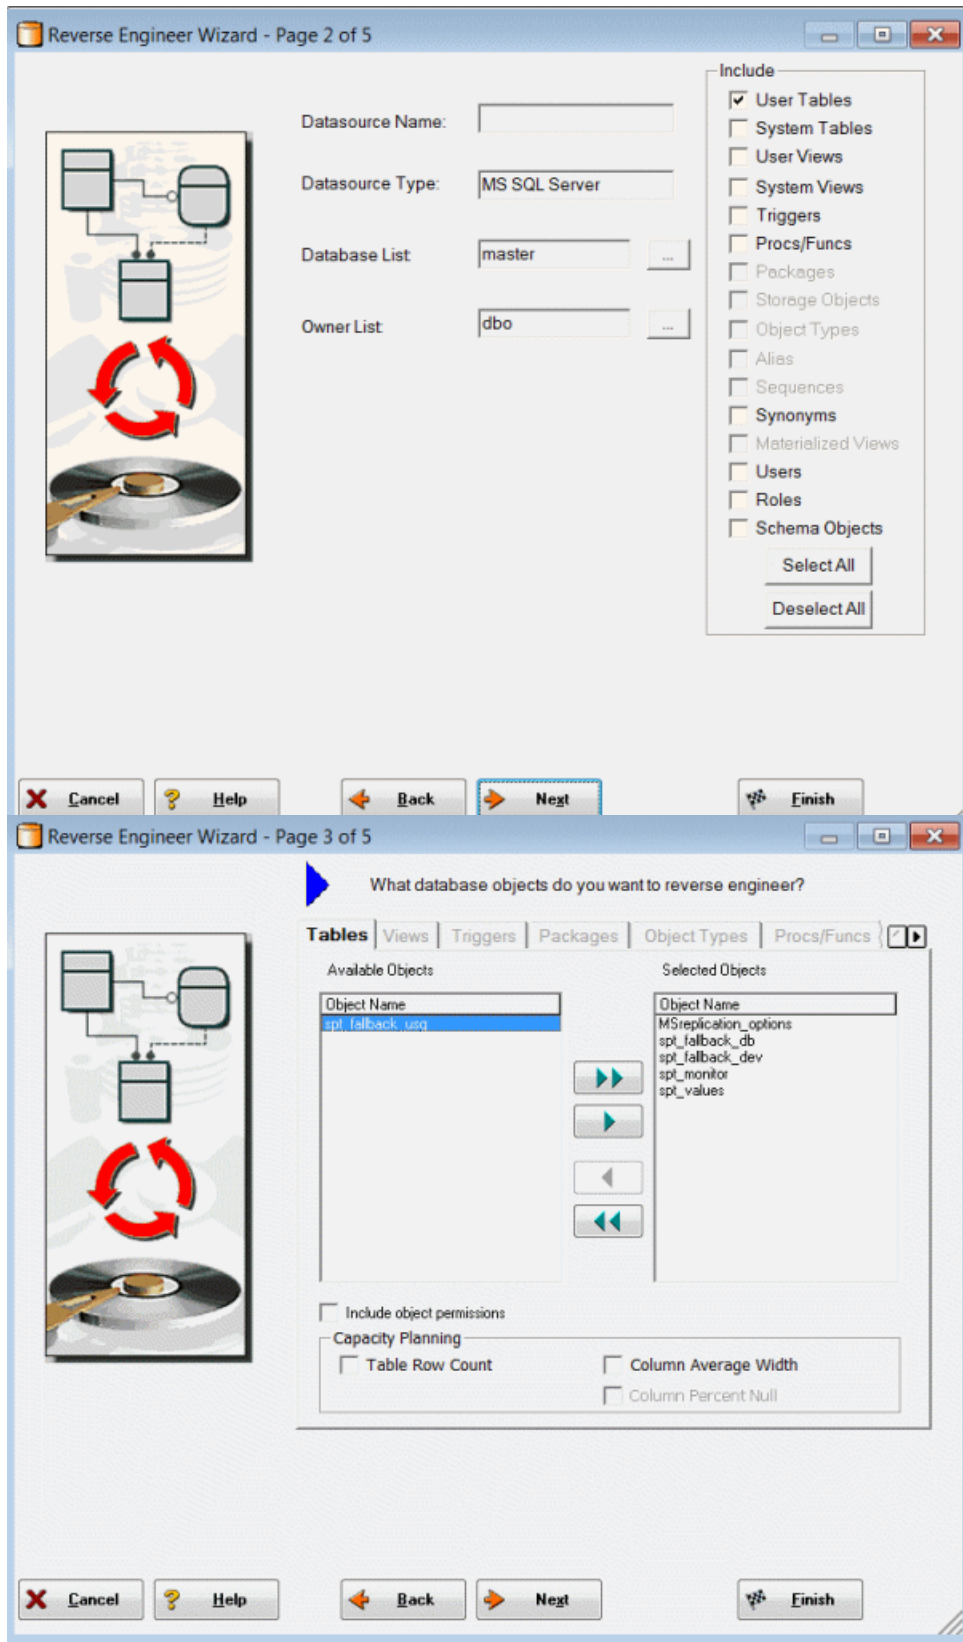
Reverse Engineer Wizard - Page 2 of 5

Datasource Name:

Datasource Type: MS SQL Server

Database List master ...

Owner List dbo ...

Include
User Tables
System Tables
User Views
System Views
Triggers
Procs/Funcs
Packages
Storage Objects
Object Types
Alias
Sequences
Synonyms
Materialized Views
Users
Roles
Schema Objects

Select All

Deselect All

Cancel Help Back Next Finish

Reverse Engineer Wizard - Page 3 of 5

What database objects do you want to reverse engineer?

Tables | Views | Triggers | Packages | Object Types | Procs/Funcs

Available Objects

| Object Name |
|---|
| spt_fallback_usg |

Selected Objects

| Object Name |
|---|
| MSreplication_options |
| spt_fallback_db |
| spt_fallback_dev |
| spt_monitor |
| spt_values |

Include object permissions

Capacity Planning
Table Row Count
Column Average Width
Column Percent Null

Cancel Help Back Next Finish